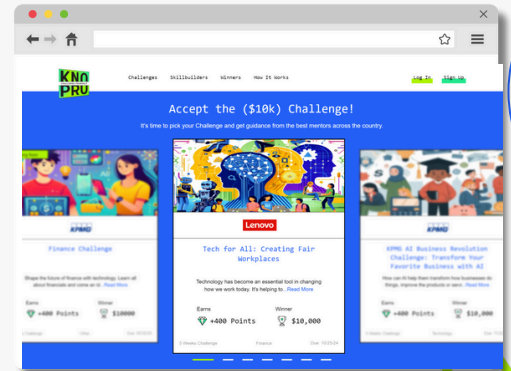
KNO
PRU

Challenges Skillbuilders Winners How It Works

Log In Sign Up

Accept the ($10k) Challenge!

It's time to pick your Challenge and get guidance from the best mentors across the country.

KPMG

Finance Challenge

Shape the future of finance with technology. Learn all about financials and come up wi...Read More

Earns
+400 Points

Winner
$10000

Lenovo

Tech for All: Creating Fair Workplaces

Technology has become an essential tool in changing how we work today. It's helping to...Read More

Earns
+400 Points

Winner
$10,000

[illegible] Finance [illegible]

KPMG

KPMG AI Business Revolution Challenge: Transform Your Favorite Business with AI

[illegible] Read More

Earns
+400 Points

Winner
$10,000